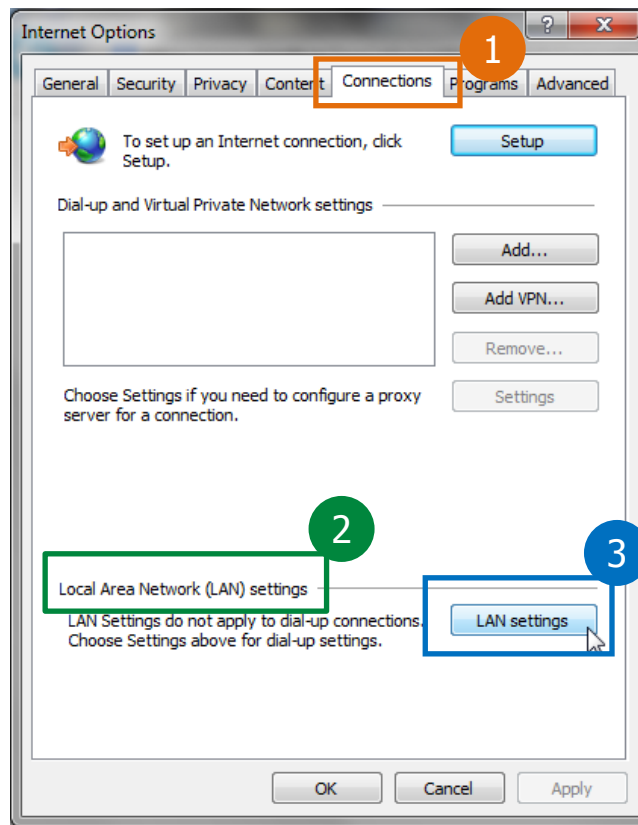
Internet Options

?

x

1

General | Security | Privacy | Content | Connections | Programs | Advanced

To set up an Internet connection, click Setup.

Setup

Dial-up and Virtual Private Network settings

Add...

Add VPN...

Remove...

Choose Settings if you need to configure a proxy server for a connection.

Settings

2

3

Local Area Network (LAN) settings

LAN Settings do not apply to dial-up connections. Choose Settings above for dial-up settings.

LAN settings

OK

Cancel

Apply